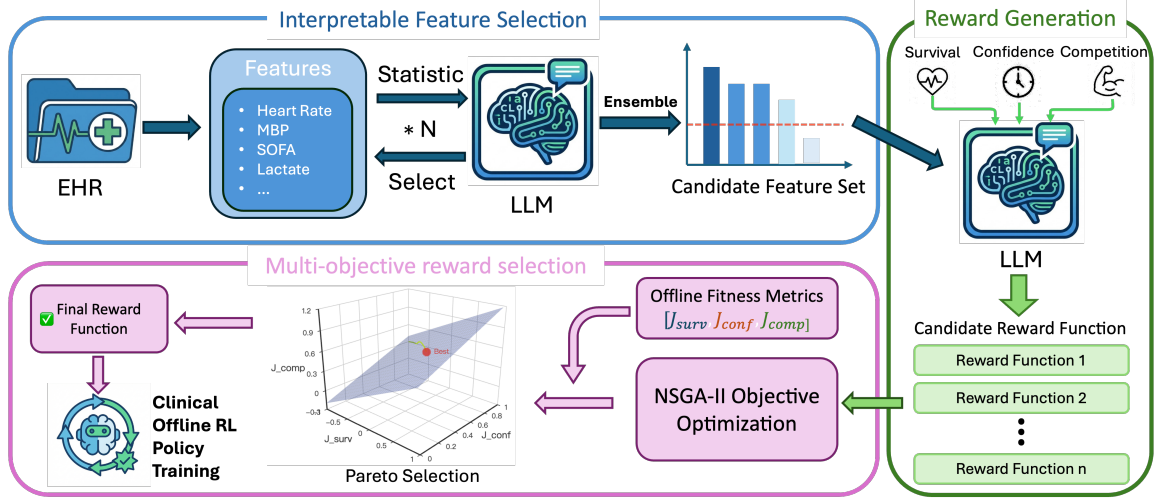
Interpretable Feature Selection

EHR

Features

- Heart Rate
- MBP
- SOFA
- Lactate
- ...

Statistic

$* N$

Select

LLM

Ensemble

Candidate Feature Set

Reward Generation

Survival Confidence Competition

LLM

Candidate Reward Function

Reward Function 1

Reward Function 2

⋮

Reward Function n

Multi-objective reward selection

Final Reward Function

Clinical Offline RL Policy Training

1.2
1
0.8
0.6
0.4
0.2
0
-0.3
J_comp
Best
-0.5
0
0.5
1
J_surv
0
0.2
0.4
0.6
0.8
1
J_conf

Pareto Selection

Offline Fitness Metrics
$[J_{surv}\ J_{conf}\ J_{comp}]$

NSGA-II Objective Optimization